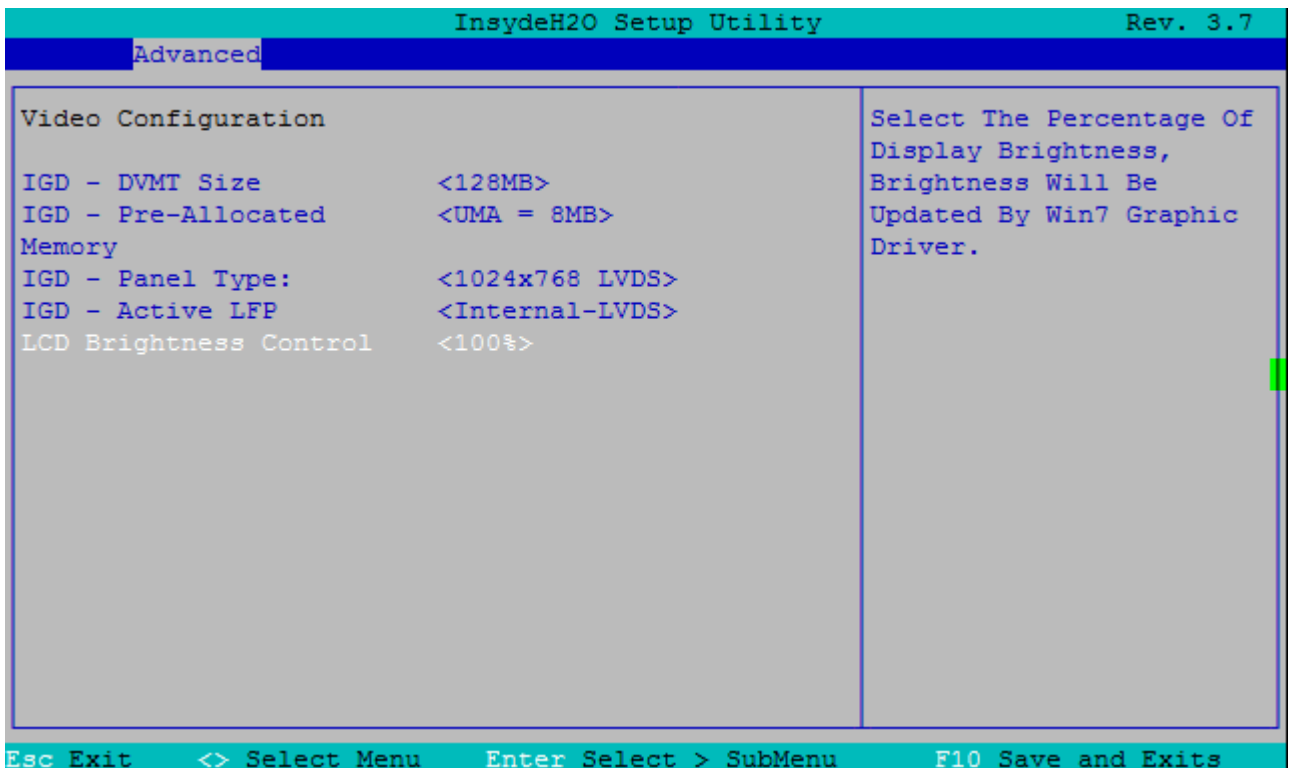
InsydeH2O Setup Utility Rev. 3.7

Advanced

Video Configuration

IGD - DVMT Size <128MB>
IGD - Pre-Allocated Memory <UMA = 8MB>
IGD - Panel Type: <1024x768 LVDS>
IGD - Active LFP <Internal-LVDS>
LCD Brightness Control <100%>

Select The Percentage Of Display Brightness, Brightness Will Be Updated By Win7 Graphic Driver.

Esc Exit <> Select Menu Enter Select > SubMenu F10 Save and Exits